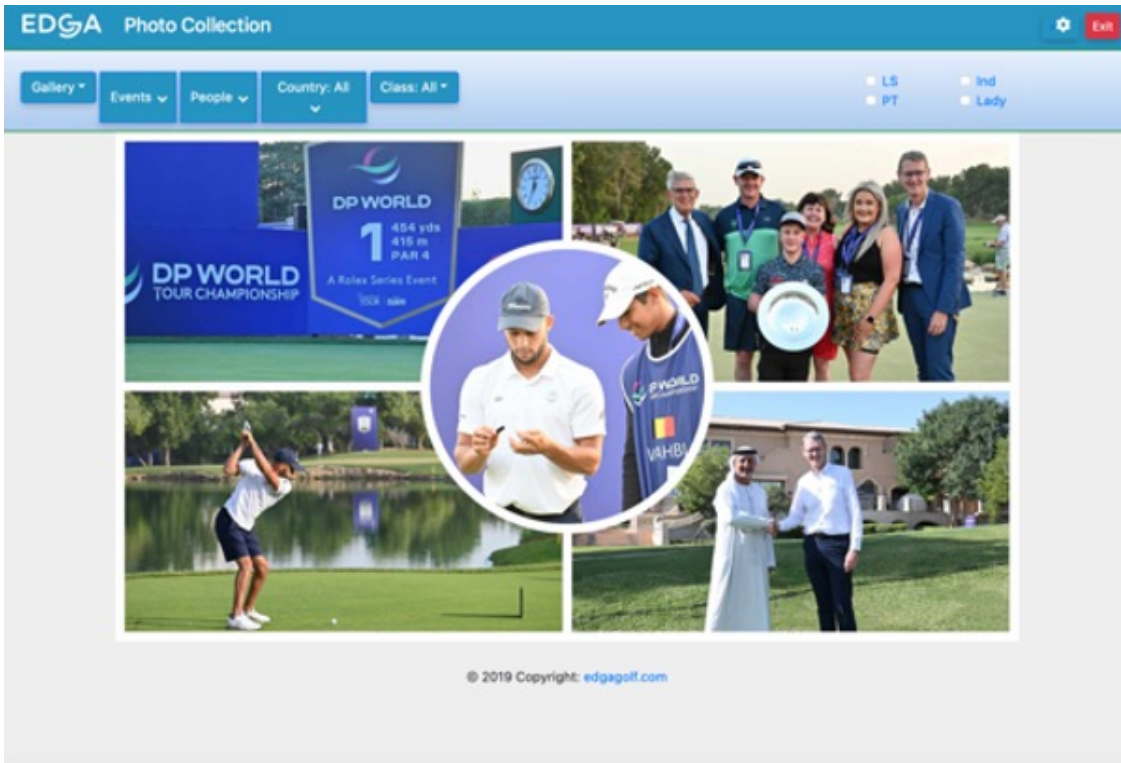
EDGA Photo Collection

Exit

Gallery Events People Country: All Class: All

LS
PT
Ind
Lady

DP WORLD
1
454 yds
415 m
PAR 4
A Rolex Series Event

DP WORLD TOUR CHAMPIONSHIP

DP WORLD

VAHBI

© 2019 Copyright: edgagolf.com